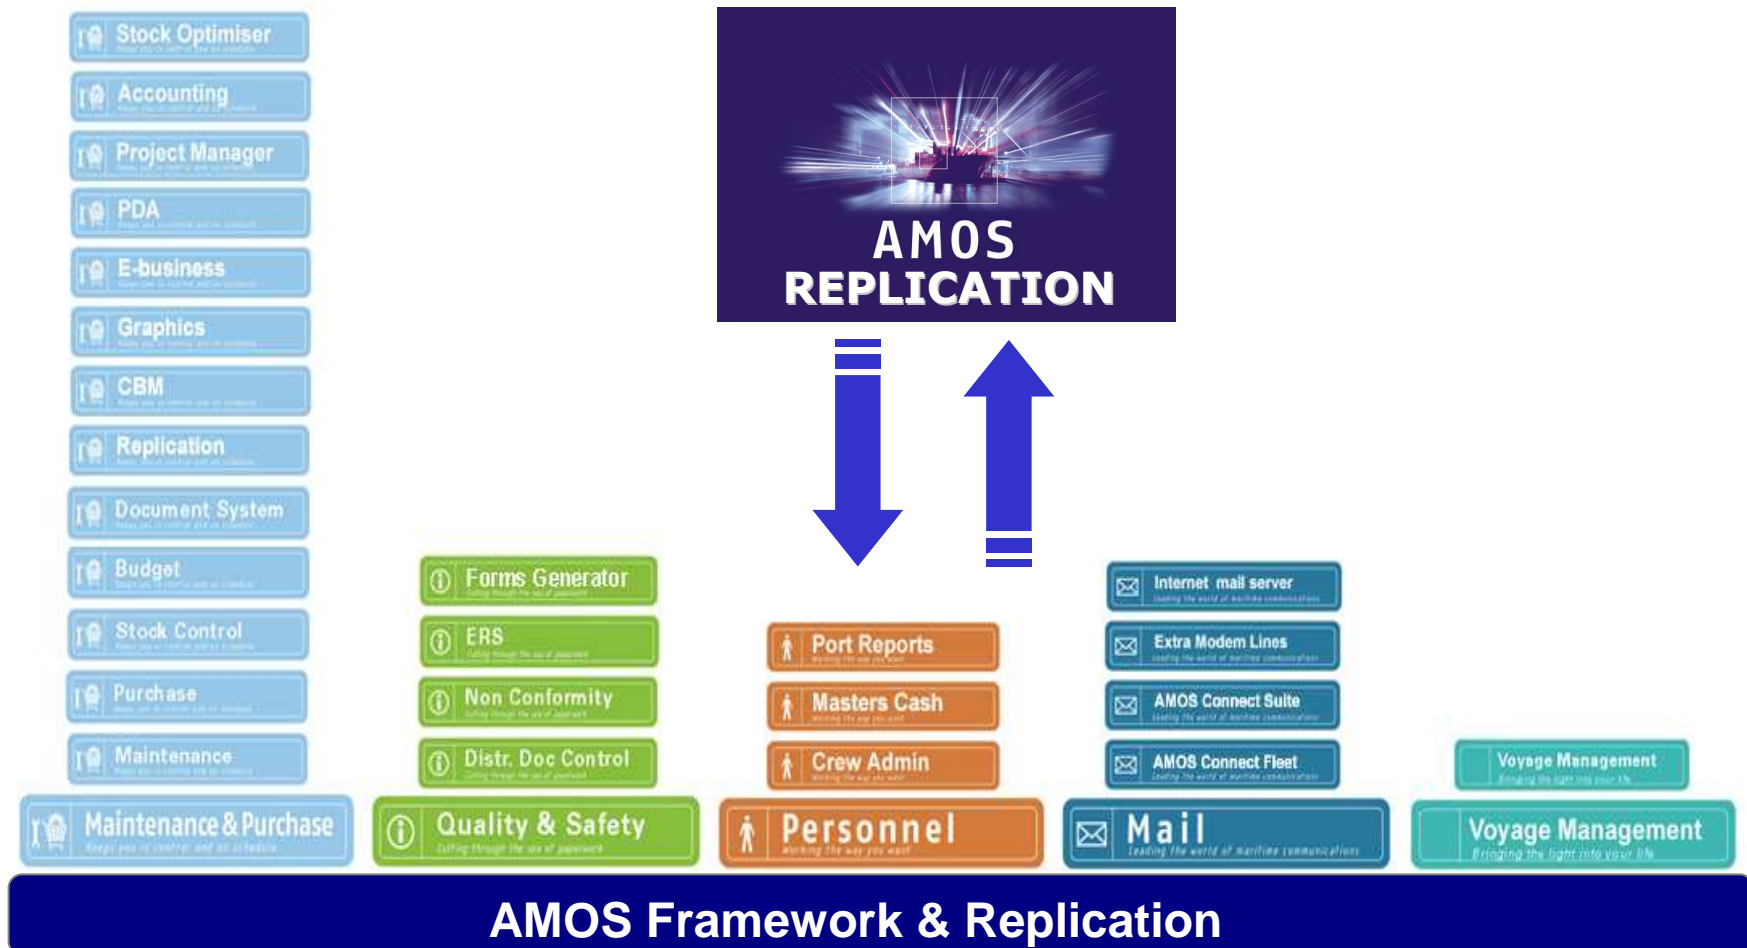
Stock Optimiser

Accounting

Project Manager

PDA

E-business

Graphics

CBM

Replication

Document System

Budget

Stock Control

Purchase

Maintenance

Maintenance & Purchase
Keeps you in control and on schedule

AMOS
REPLICATION

Forms Generator

ERS

Non Conformity

Distr. Doc Control

Quality & Safety
Cutting through the sea of paperwork

Port Reports

Masters Cash

Crew Admin

Personnel
Working the way you want

Internet mail server

Extra Modem Lines

AMOS Connect Suite

AMOS Connect Fleet

Mail
Leading the world of maritime communications

Voyage Management

Voyage Management
Bringing the light into your life

AMOS Framework & Replication